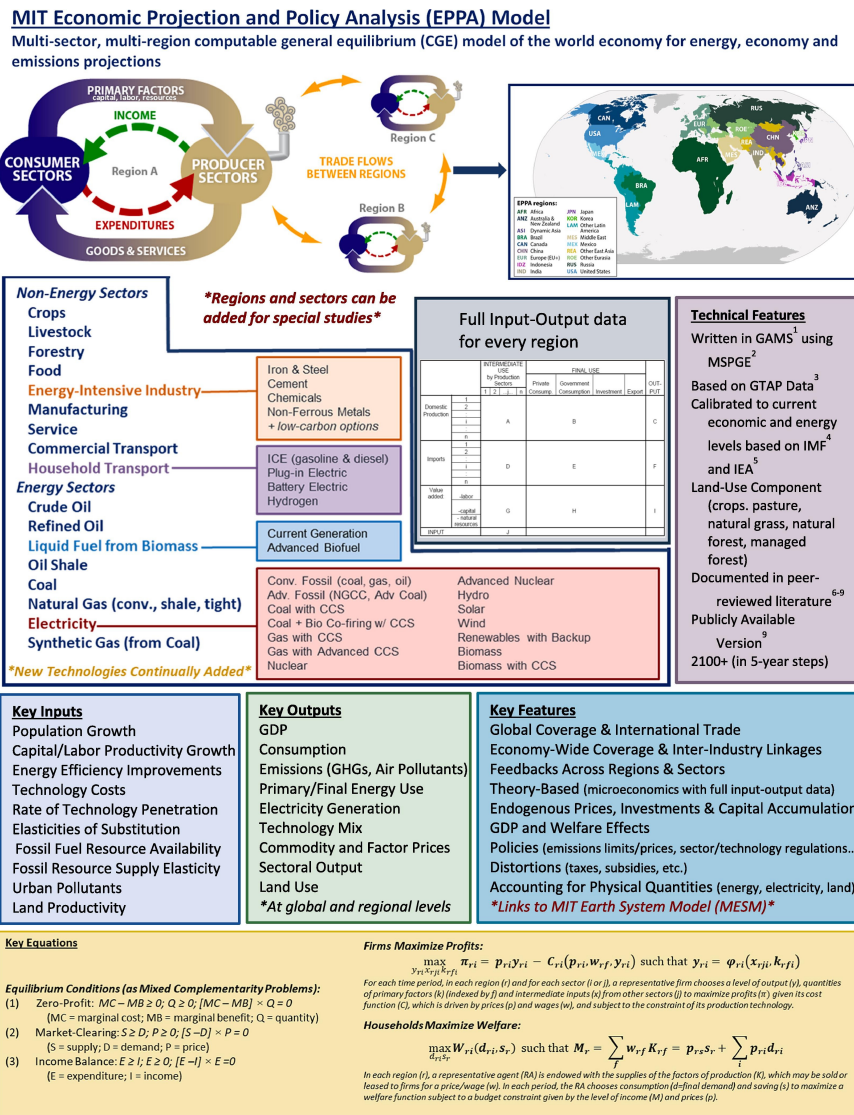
MIT Economic Projection and Policy Analysis (EPPA) Model

Multi-sector, multi-region computable general equilibrium (CGE) model of the world economy for energy, economy and emissions projections

PRIMARY FACTORS
capital, labor, resources

INCOME

CONSUMER SECTORS

Region A

PRODUCER SECTORS

EXPENDITURES

GOODS & SERVICES

Region C

TRADE FLOWS BETWEEN REGIONS

Region B

CAN
USA
MEX
EUR
RUS
ROE
CHN
REA
IND
KOR
JPN
AFR
BRA
LAM
ASI
IDZ
ANZ
MES

EPPA regions:
AFR Africa
ANZ Australia & New Zealand
ASI Dynamic Asia
BRA Brazil
CAN Canada
CHN China
EUR Europe (EU+)
IDZ Indonesia
IND India
JPN Japan
KOR Korea
LAM Other Latin America
MES Middle East
MEX Mexico
REA Other East Asia
ROE Other Eurasia
RUS Russia
USA United States

Non-Energy Sectors
Crops
Livestock
Forestry
Food
Energy-Intensive Industry
Manufacturing
Service
Commercial Transport
Household Transport
Energy Sectors
Crude Oil
Refined Oil
Liquid Fuel from Biomass
Oil Shale
Coal
Natural Gas (conv., shale, tight)
Electricity
Synthetic Gas (from Coal)

*New Technologies Continually Added*

*Regions and sectors can be added for special studies*

Iron & Steel
Cement
Chemicals
Non-Ferrous Metals
+ low-carbon options

ICE (gasoline & diesel)
Plug-in Electric
Battery Electric
Hydrogen

Current Generation
Advanced Biofuel

Conv. Fossil (coal, gas, oil)
Adv. Fossil (NGCC, Adv Coal)
Coal with CCS
Coal + Bio Co-firing w/ CCS
Gas with CCS
Gas with Advanced CCS
Nuclear

Advanced Nuclear
Hydro
Solar
Wind
Renewables with Backup
Biomass
Biomass with CCS

Full Input-Output data for every region

| | | INTERMEDIATE USE by Production Sectors 1 2 ... j ... n | FINAL USE Private Consump. | Government Consumption | Investment | Export | OUT-PUT |
|---|---|---|---|---|---|---|---|
| Domestic Production | 1 2 ... i ... n | A | B | | | | C |
| Imports | 1 2 ... i ... n | D | E | | | | F |
| Value added | -labor -capital -natural resources | G | H | | | | I |
| INPUT | | J | | | | | |

Technical Features
Written in GAMS$^1$ using MSPGE$^2$
Based on GTAP Data$^3$
Calibrated to current economic and energy levels based on IMF$^4$ and IEA$^5$
Land-Use Component (crops. pasture, natural grass, natural forest, managed forest)
Documented in peer-reviewed literature$^{6-9}$
Publicly Available Version$^9$
2100+ (in 5-year steps)

Key Inputs
Population Growth
Capital/Labor Productivity Growth
Energy Efficiency Improvements
Technology Costs
Rate of Technology Penetration
Elasticities of Substitution
Fossil Fuel Resource Availability
Fossil Resource Supply Elasticity
Urban Pollutants
Land Productivity

Key Outputs
GDP
Consumption
Emissions (GHGs, Air Pollutants)
Primary/Final Energy Use
Electricity Generation
Technology Mix
Commodity and Factor Prices
Sectoral Output
Land Use
*At global and regional levels

Key Features
Global Coverage & International Trade
Economy-Wide Coverage & Inter-Industry Linkages
Feedbacks Across Regions & Sectors
Theory-Based (microeconomics with full input-output data)
Endogenous Prices, Investments & Capital Accumulation
GDP and Welfare Effects
Policies (emissions limits/prices, sector/technology regulations...
Distortions (taxes, subsidies, etc.)
Accounting for Physical Quantities (energy, electricity, land)
*Links to MIT Earth System Model (MESM)*

Key Equations

Equilibrium Conditions (as Mixed Complementarity Problems):
(1) Zero-Profit: $MC - MB \geq 0$; $Q \geq 0$; $[MC - MB] \times Q = 0$
(MC = marginal cost; MB = marginal benefit; Q = quantity)
(2) Market-Clearing: $S \geq D$; $P \geq 0$; $[S - D] \times P = 0$
(S = supply; D = demand; P = price)
(3) Income Balance: $E \geq I$; $E \geq 0$; $[E - I] \times E = 0$
(E = expenditure; I = income)

Firms Maximize Profits:
$\max_{y_{ri} x_{rji} k_{rfi}} \pi_{ri} = p_{ri} y_{ri} - C_{ri}(p_{ri}, w_{rf}, y_{ri})$ such that $y_{ri} = \varphi_{ri}(x_{rji}, k_{rfi})$
For each time period, in each region (r) and for each sector (i or j), a representative firm chooses a level of output (y), quantities of primary factors (k) (indexed by f) and intermediate inputs (x) from other sectors (j) to maximize profits (π) given its cost function (C), which is driven by prices (p) and wages (w), and subject to the constraint of its production technology.

Households Maximize Welfare:
$\max_{d_{ri} s_r} W_{ri}(d_{ri}, s_r)$ such that $M_r = \sum_f w_{rf} K_{rf} = p_{rs} s_r + \sum_i p_{ri} d_{ri}$
In each region (r), a representative agent (RA) is endowed with the supplies of the factors of production (K), which may be sold or leased to firms for a price/wage (w). In each period, the RA chooses consumption (d=final demand) and saving (s) to maximize a welfare function subject to a budget constraint given by the level of income (M) and prices (p).